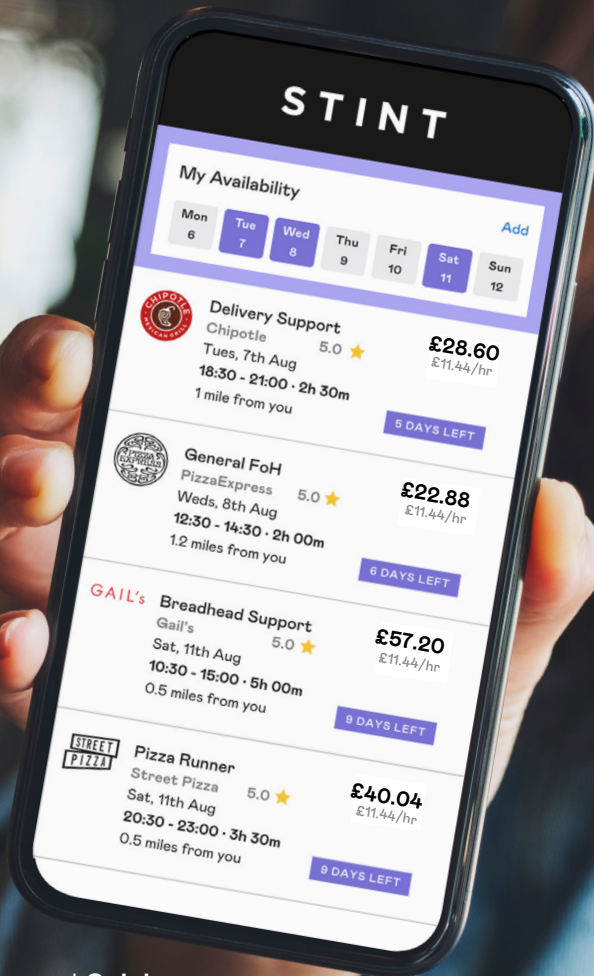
STINT

My Availability

Mon 6 | Tue 7 | Wed 8 | Thu 9 | Fri 10 | Sat 11 | Sun 12

Add

CHIPOTLE MEXICAN GRILL

Delivery Support
Chipotle 5.0
Tues, 7th Aug
18:30 - 21:00 · 2h 30m
1 mile from you
£28.60
£11.44/hr
5 DAYS LEFT

PIZZA EXPRESS

General FoH
PizzaExpress 5.0
Weds, 8th Aug
12:30 - 14:30 · 2h 00m
1.2 miles from you
£22.88
£11.44/hr
6 DAYS LEFT

GAIL's

Breadhead Support
Gail's 5.0
Sat, 11th Aug
10:30 - 15:00 · 5h 00m
0.5 miles from you
£57.20
£11.44/hr
9 DAYS LEFT

STREET PIZZA

Pizza Runner
Street Pizza 5.0
Sat, 11th Aug
20:30 - 23:00 · 3h 30m
0.5 miles from you
£40.04
£11.44/hr
9 DAYS LEFT